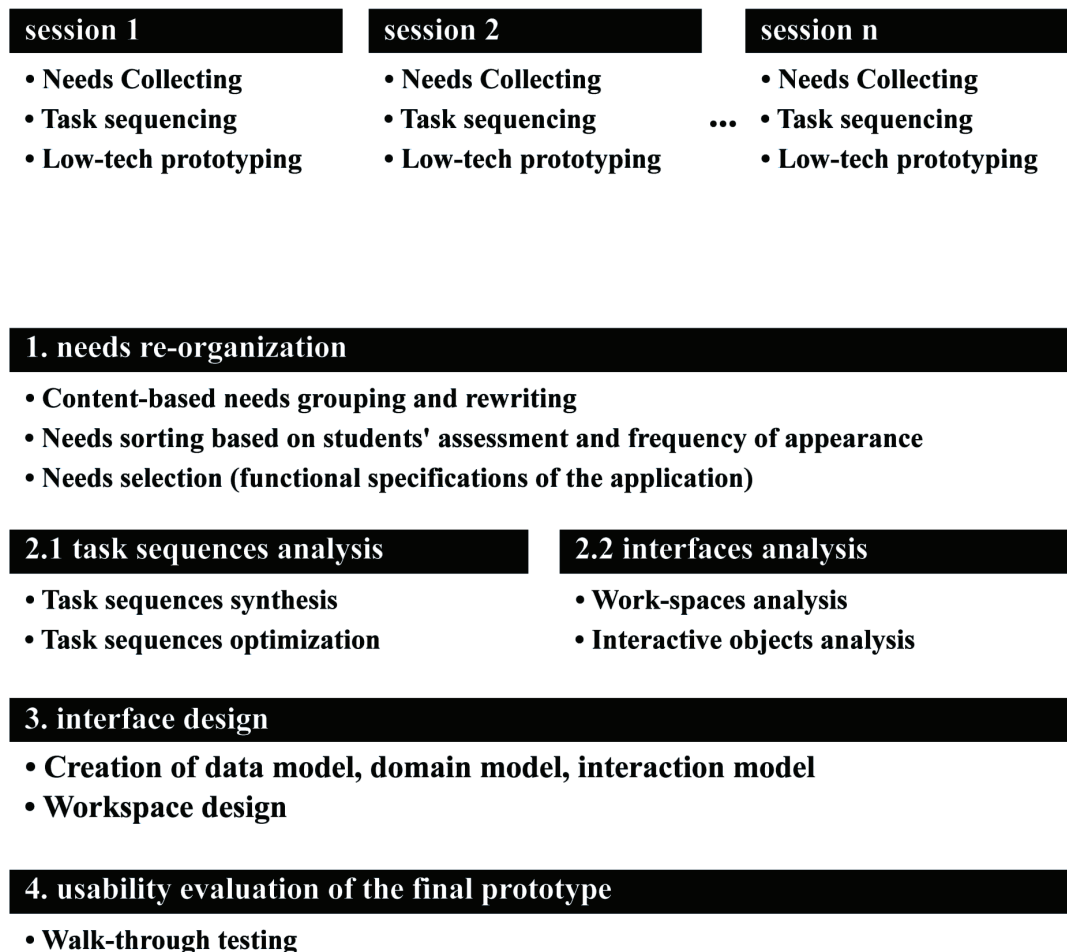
session 1
• Needs Collecting
• Task sequencing
• Low-tech prototyping

session 2
• Needs Collecting
• Task sequencing
• Low-tech prototyping

...

session n
• Needs Collecting
• Task sequencing
• Low-tech prototyping

1. needs re-organization
• Content-based needs grouping and rewriting
• Needs sorting based on students' assessment and frequency of appearance
• Needs selection (functional specifications of the application)

2.1 task sequences analysis
• Task sequences synthesis
• Task sequences optimization

2.2 interfaces analysis
• Work-spaces analysis
• Interactive objects analysis

3. interface design
• Creation of data model, domain model, interaction model
• Workspace design

4. usability evaluation of the final prototype
• Walk-through testing